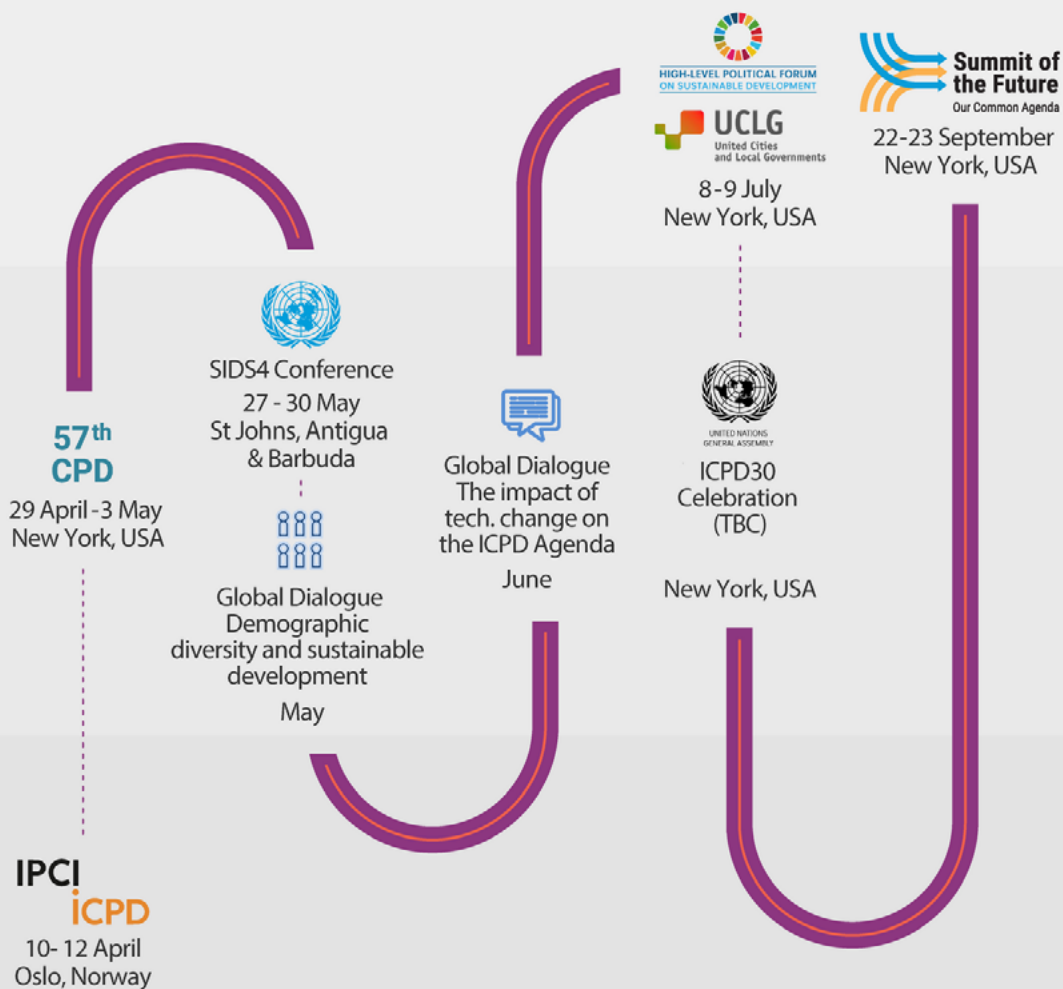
HIGH-LEVEL POLITICAL FORUM ON SUSTAINABLE DEVELOPMENT

UCLG United Cities and Local Governments

8-9 July
New York, USA

Summit of the Future
Our Common Agenda

22-23 September
New York, USA

SIDS4 Conference
27 - 30 May
St Johns, Antigua & Barbuda

57th CPD
29 April -3 May
New York, USA

Global Dialogue
Demographic diversity and sustainable development
May

Global Dialogue
The impact of tech. change on the ICPD Agenda
June

UNITED NATIONS GENERAL ASSEMBLY

ICPD30 Celebration (TBC)

New York, USA

IPCI
ICPD
10- 12 April
Oslo, Norway